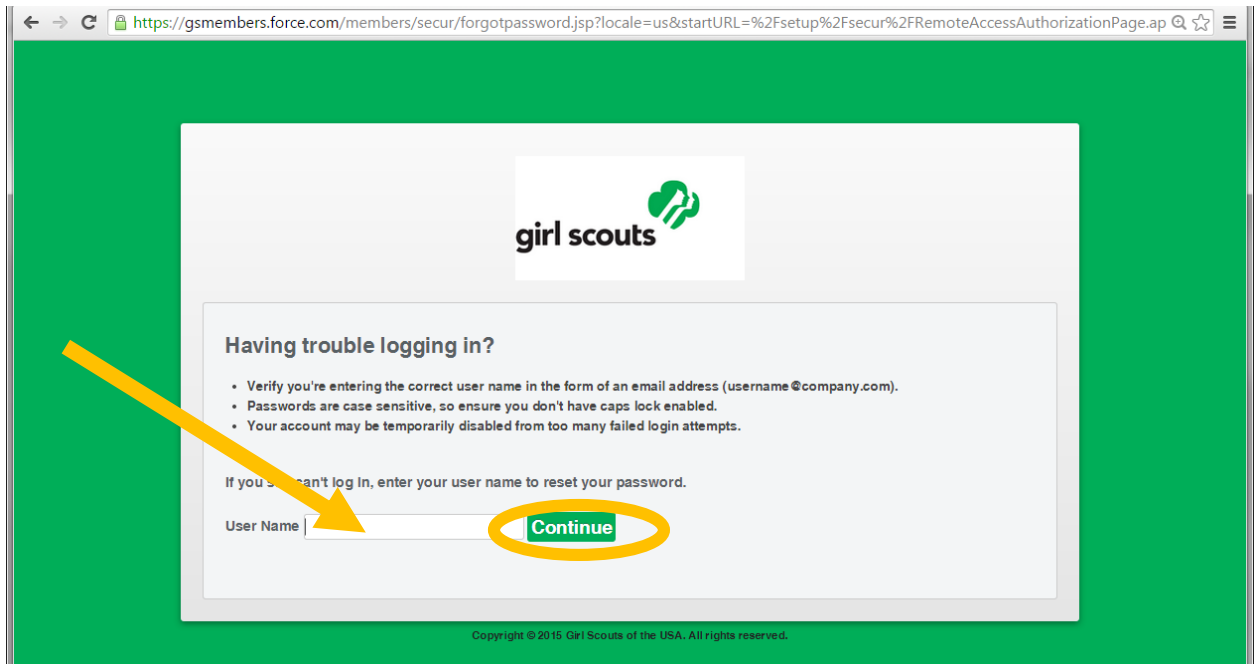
https://gsmembers.force.com/members/secur/forgotpassword.jsp?locale=us&startURL=%2Fsetup%2Fsecur%2FRemoteAccessAuthorizationPage.ap

girl scouts

Having trouble logging in?

- Verify you're entering the correct user name in the form of an email address (username@company.com).
- Passwords are case sensitive, so ensure you don't have caps lock enabled.
- Your account may be temporarily disabled from too many failed login attempts.

If you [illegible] can't log in, enter your user name to reset your password.

User Name

Continue

Copyright © 2015 Girl Scouts of the USA. All rights reserved.